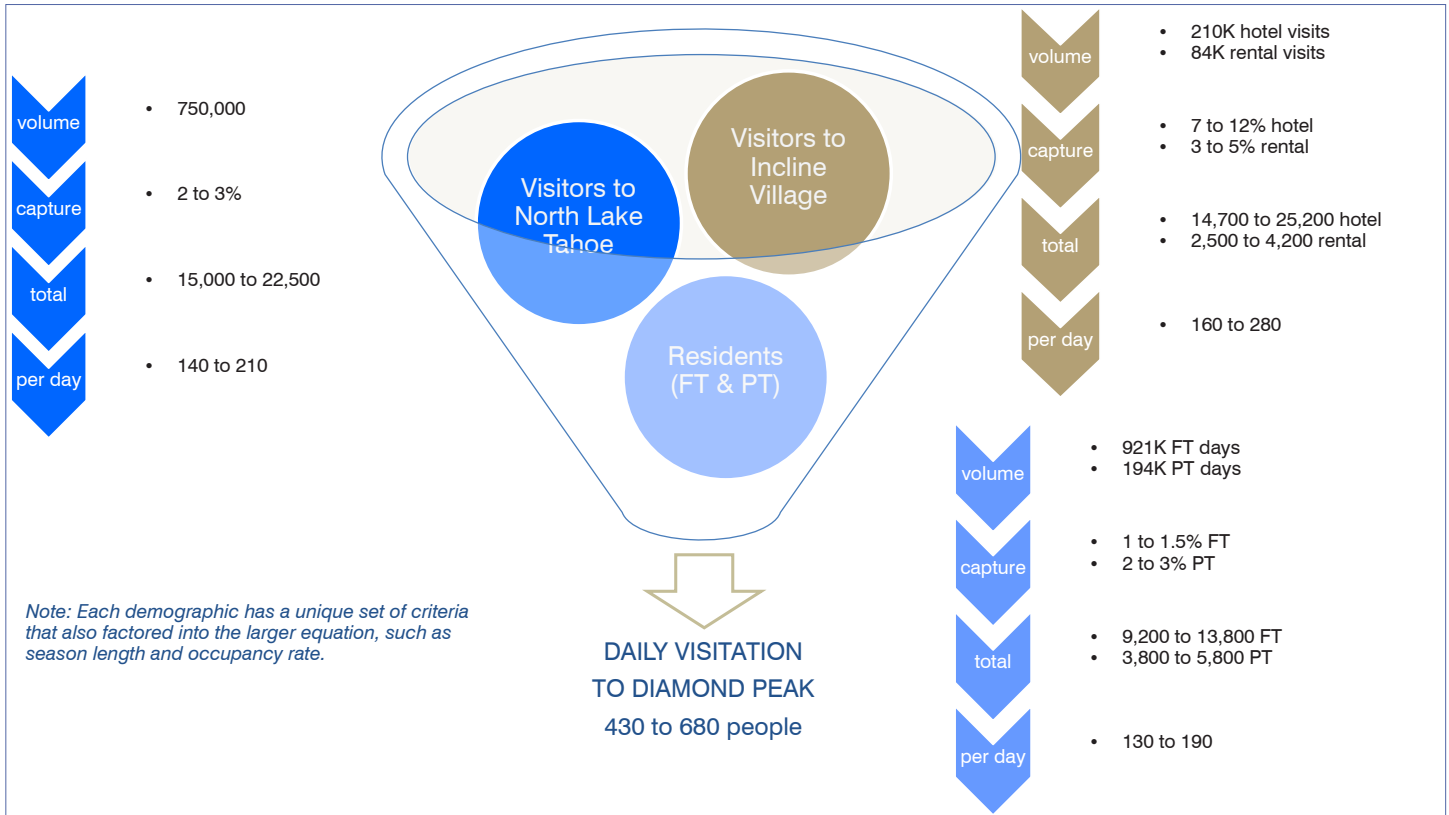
volume
• 750,000

capture
• 2 to 3%

total
• 15,000 to 22,500

per day
• 140 to 210

Visitors to North Lake Tahoe

Visitors to Incline Village

Residents (FT & PT)

volume
• 210K hotel visits
• 84K rental visits

capture
• 7 to 12% hotel
• 3 to 5% rental

total
• 14,700 to 25,200 hotel
• 2,500 to 4,200 rental

per day
• 160 to 280

volume
• 921K FT days
• 194K PT days

capture
• 1 to 1.5% FT
• 2 to 3% PT

total
• 9,200 to 13,800 FT
• 3,800 to 5,800 PT

per day
• 130 to 190

Note: Each demographic has a unique set of criteria that also factored into the larger equation, such as season length and occupancy rate.

DAILY VISITATION
TO DIAMOND PEAK
430 to 680 people